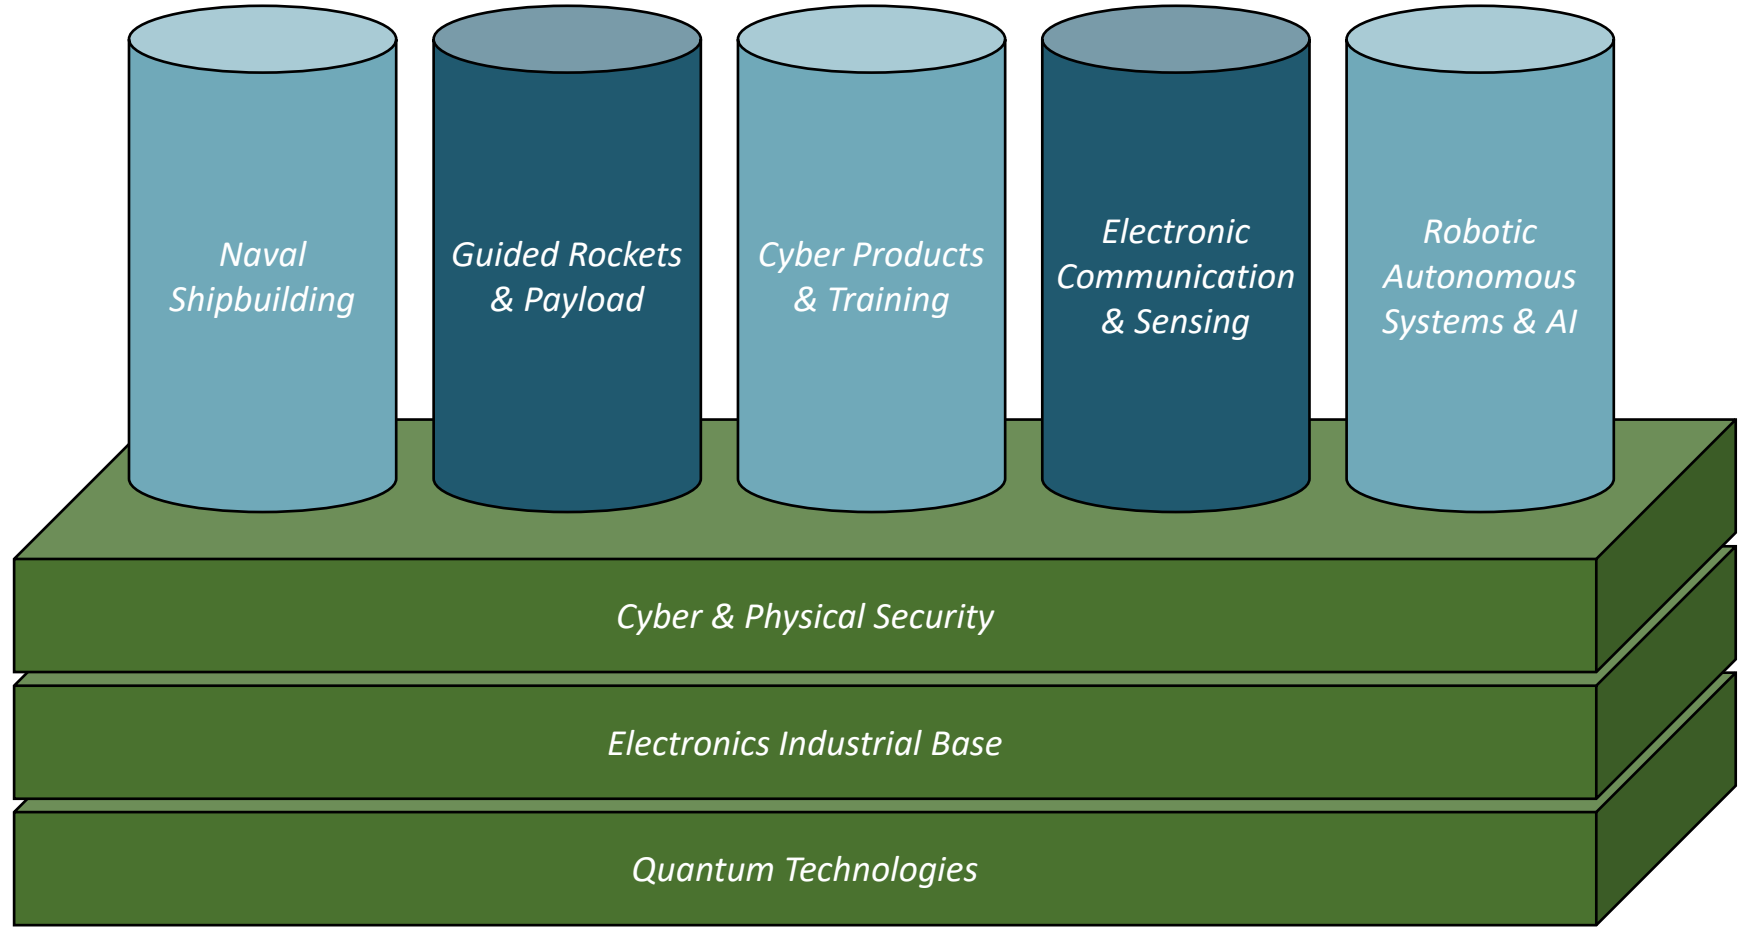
Naval Shipbuilding

Guided Rockets & Payload

Cyber Products & Training

Electronic Communication & Sensing

Robotic Autonomous Systems & AI

Cyber & Physical Security

Electronics Industrial Base

Quantum Technologies